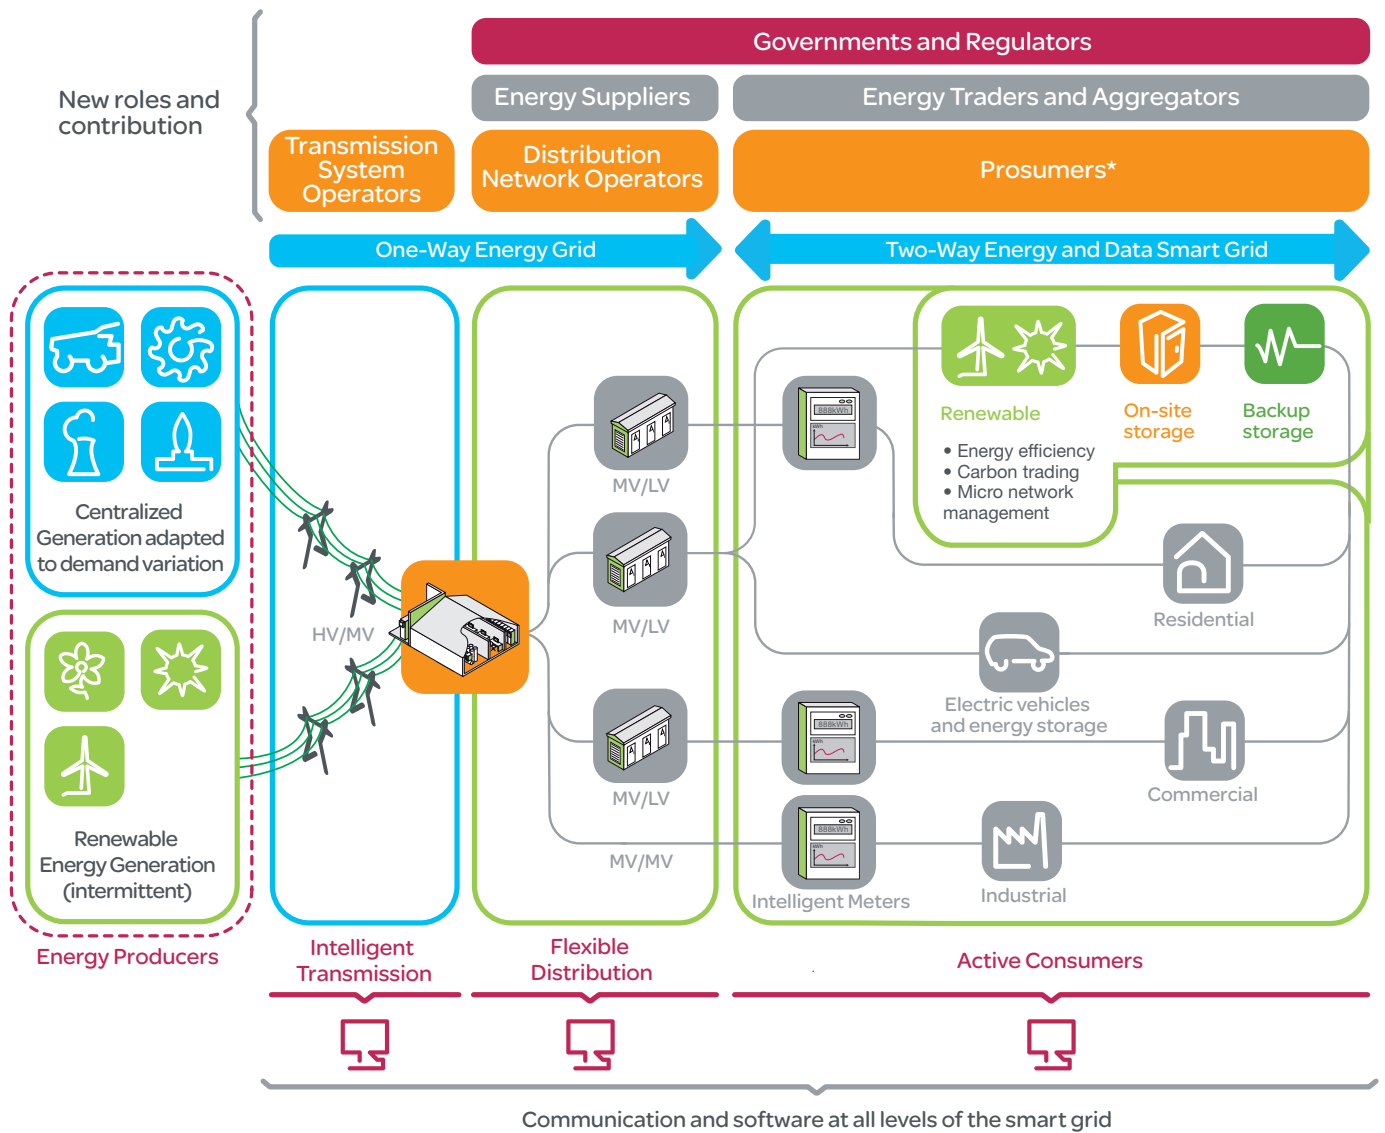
New roles and contribution

Governments and Regulators

Energy Suppliers

Energy Traders and Aggregators

Transmission System Operators

Distribution Network Operators

Prosumers*

One-Way Energy Grid

Two-Way Energy and Data Smart Grid

Centralized Generation adapted to demand variation

Renewable Energy Generation (intermittent)

Energy Producers

HV/MV

MV/LV

MV/LV

MV/LV

MV/MV

888kWh

kWh

888kWh

kWh

888kWh

kWh

Renewable

On-site storage

Backup storage

• Energy efficiency
• Carbon trading
• Micro network management

Residential

Electric vehicles and energy storage

Commercial

Intelligent Meters

Industrial

Intelligent Transmission

Flexible Distribution

Active Consumers

Communication and software at all levels of the smart grid